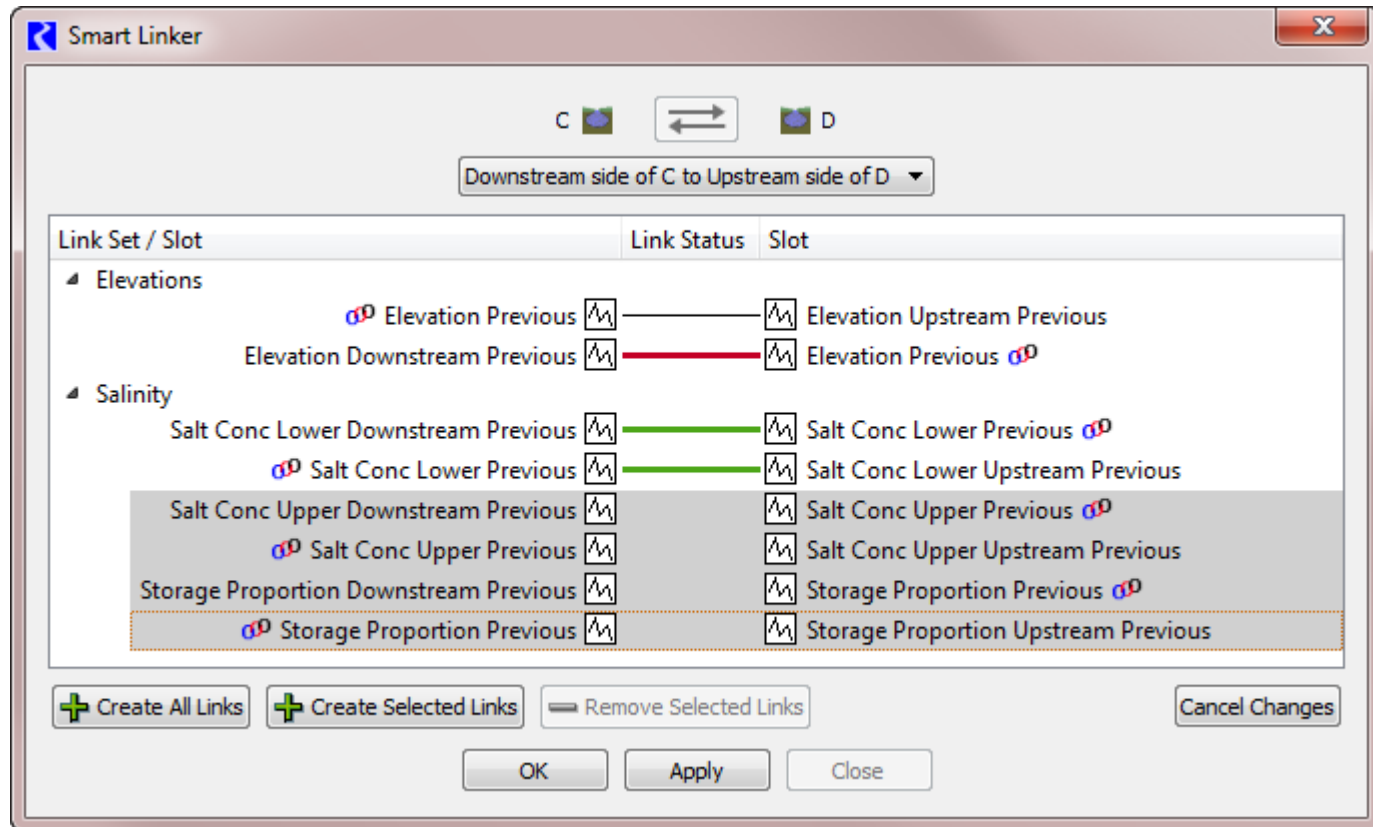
Smart Linker

C D

Downstream side of C to Upstream side of D

| Link Set / Slot | Link Status | Slot |
|---|---|---|
| Elevations | | |
| Elevation Previous | | Elevation Upstream Previous |
| Elevation Downstream Previous | | Elevation Previous |
| Salinity | | |
| Salt Conc Lower Downstream Previous | | Salt Conc Lower Previous |
| Salt Conc Lower Previous | | Salt Conc Lower Upstream Previous |
| Salt Conc Upper Downstream Previous | | Salt Conc Upper Previous |
| Salt Conc Upper Previous | | Salt Conc Upper Upstream Previous |
| Storage Proportion Downstream Previous | | Storage Proportion Previous |
| Storage Proportion Previous | | Storage Proportion Upstream Previous |

Create All Links
Create Selected Links
Remove Selected Links
Cancel Changes

OK
Apply
Close